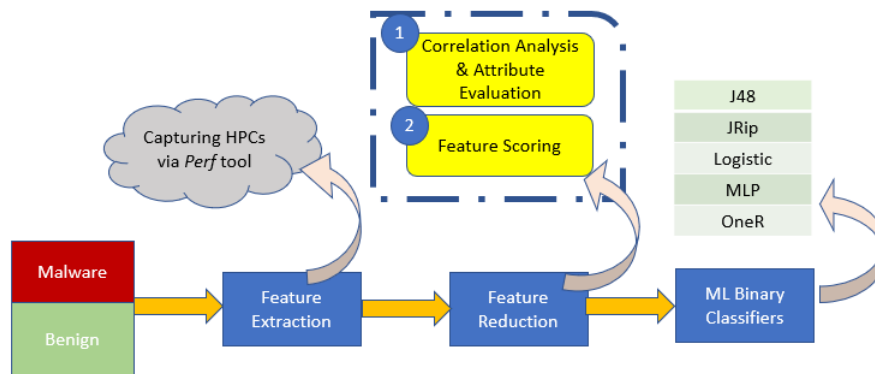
1 Correlation Analysis & Attribute Evaluation

2 Feature Scoring

Capturing HPCs via *Perf* tool

J48

JRip

Logistic

MLP

OneR

Malware

Benign

Feature Extraction

Feature Reduction

ML Binary Classifiers